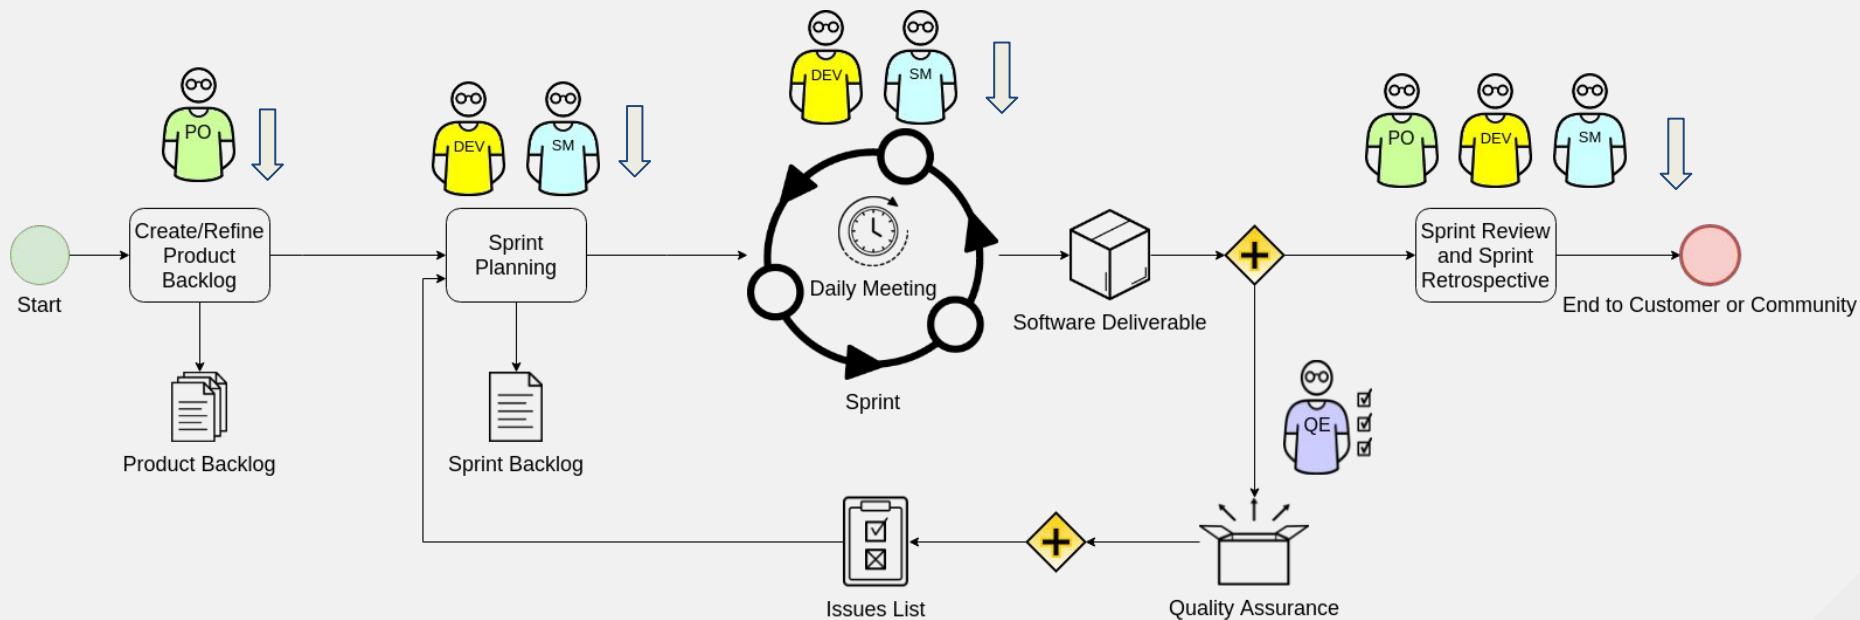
PO

DEV SM

DEV SM

PO DEV SM

Start

Create/Refine Product Backlog

Sprint Planning

Daily Meeting

Software Deliverable

Sprint Review and Sprint Retrospective

End to Customer or Community

Product Backlog

Sprint Backlog

Sprint

QE

Issues List

Quality Assurance